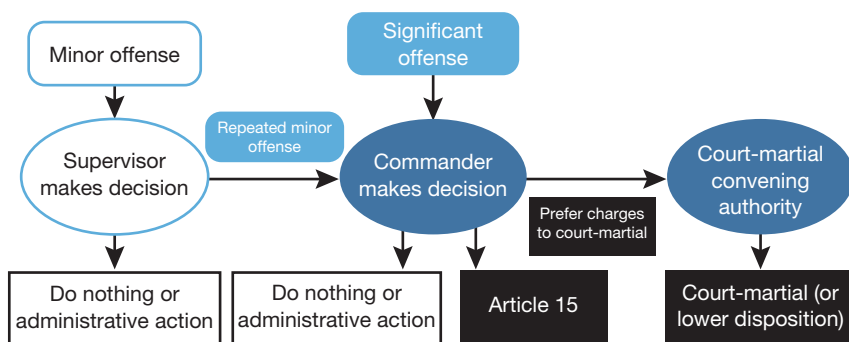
Minor offense

Significant offense

Supervisor makes decision

Repeated minor offense

Commander makes decision

Court-martial convening authority

Prefer charges to court-martial

Do nothing or administrative action

Do nothing or administrative action

Article 15

Court-martial (or lower disposition)